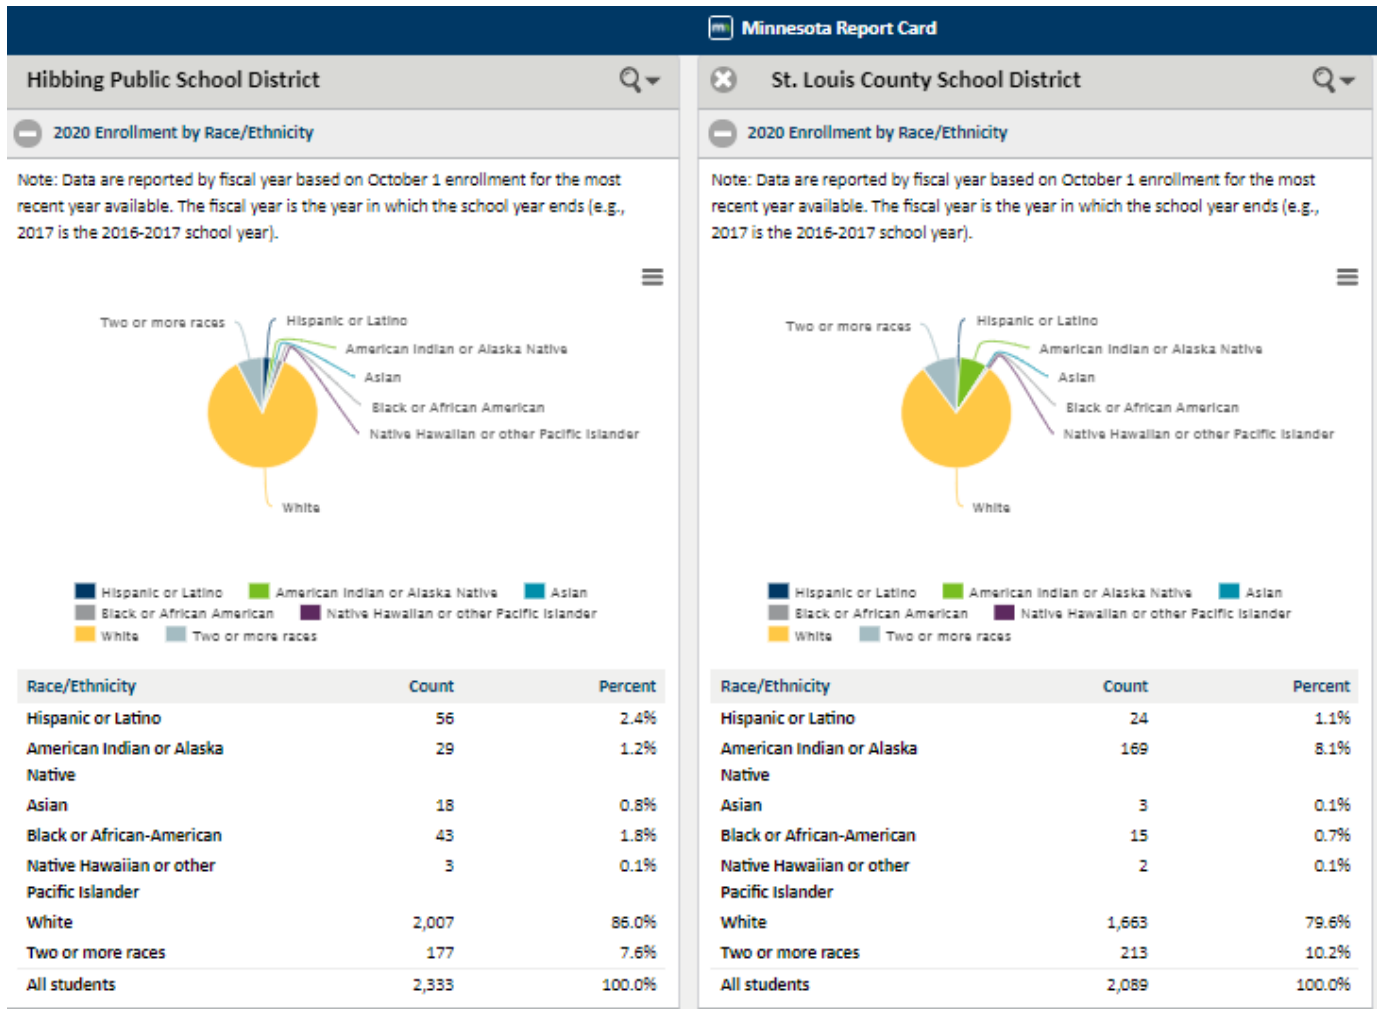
Minnesota Report Card

Hibbing Public School District

2020 Enrollment by Race/Ethnicity

Note: Data are reported by fiscal year based on October 1 enrollment for the most recent year available. The fiscal year is the year in which the school year ends (e.g., 2017 is the 2016-2017 school year).

Two or more races
Hispanic or Latino
American Indian or Alaska Native
Asian
Black or African American
Native Hawaiian or other Pacific Islander
White

Hispanic or Latino
American Indian or Alaska Native
Asian
Black or African American
Native Hawaiian or other Pacific Islander
White
Two or more races

| Race/Ethnicity | Count | Percent |
|---|---|---|
| Hispanic or Latino | 56 | 2.4% |
| American Indian or Alaska Native | 29 | 1.2% |
| Asian | 18 | 0.8% |
| Black or African-American | 43 | 1.8% |
| Native Hawaiian or other Pacific Islander | 3 | 0.1% |
| White | 2,007 | 86.0% |
| Two or more races | 177 | 7.6% |
| All students | 2,333 | 100.0% |

St. Louis County School District

2020 Enrollment by Race/Ethnicity

Note: Data are reported by fiscal year based on October 1 enrollment for the most recent year available. The fiscal year is the year in which the school year ends (e.g., 2017 is the 2016-2017 school year).

Two or more races
Hispanic or Latino
American Indian or Alaska Native
Asian
Black or African American
Native Hawaiian or other Pacific Islander
White

Hispanic or Latino
American Indian or Alaska Native
Asian
Black or African American
Native Hawaiian or other Pacific Islander
White
Two or more races

| Race/Ethnicity | Count | Percent |
|---|---|---|
| Hispanic or Latino | 24 | 1.1% |
| American Indian or Alaska Native | 169 | 8.1% |
| Asian | 3 | 0.1% |
| Black or African-American | 15 | 0.7% |
| Native Hawaiian or other Pacific Islander | 2 | 0.1% |
| White | 1,663 | 79.6% |
| Two or more races | 213 | 10.2% |
| All students | 2,089 | 100.0% |